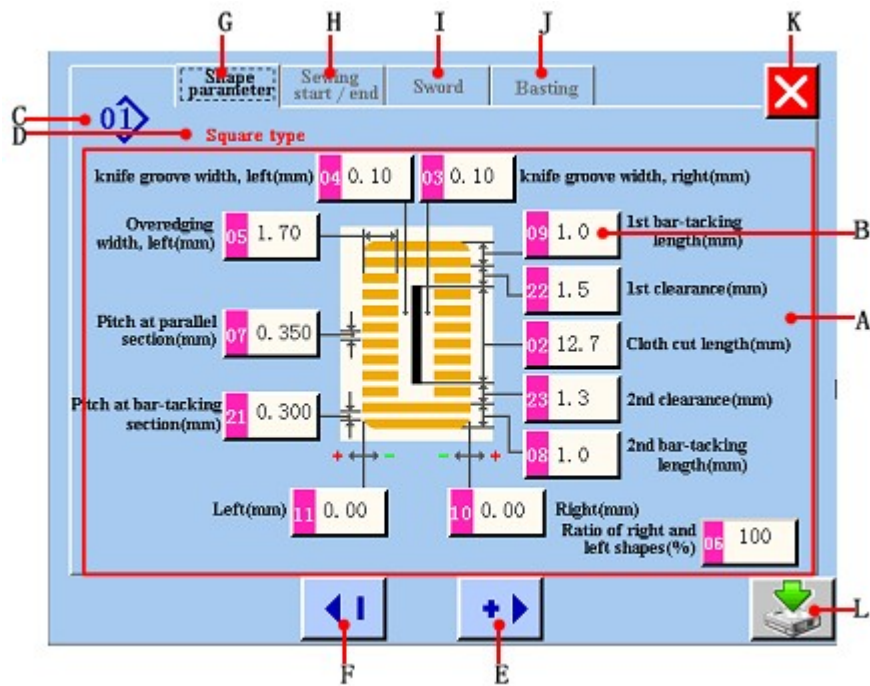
G H I J K

Shape parameter
Sewing start / end
Sword
Basting

C 01
D Square type

knife groove width, left(mm) 04 0.10
03 0.10 knife groove width, right(mm)

Overedging width, left(mm) 05 1.70
09 1.0 1st bar-tacking length(mm) B
22 1.5 1st clearance(mm)
A
Pitch at parallel section(mm) 07 0.350
02 12.7 Cloth cut length(mm)
Pitch at bar-tacking section(mm) 21 0.300
23 1.3 2nd clearance(mm)
08 1.0 2nd bar-tacking length(mm)

+ - - +

Left(mm) 11 0.00
10 0.00 Right(mm)
Ratio of right and left shapes(%) 06 100

L

F E